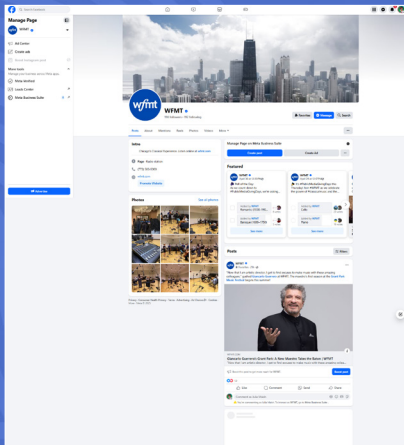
Search Facebook

Manage Page

WFMT

Ad Center

Create ads

More tools

Meta Business Suite

WFMT

Home About Mentions Reviews Followers Photos Videos More

Intro

Page · Radio station

Photos

See all photos

Manage Page on Meta Business Suite

Create post

Create ad

Featured

Posts

Filters

WFMT

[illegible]

WFMT.COM

Giancarlo Guerrero's Grant Park: A New Maestro Takes the Baton | WFMT

Listen now

Like

Comment

Share